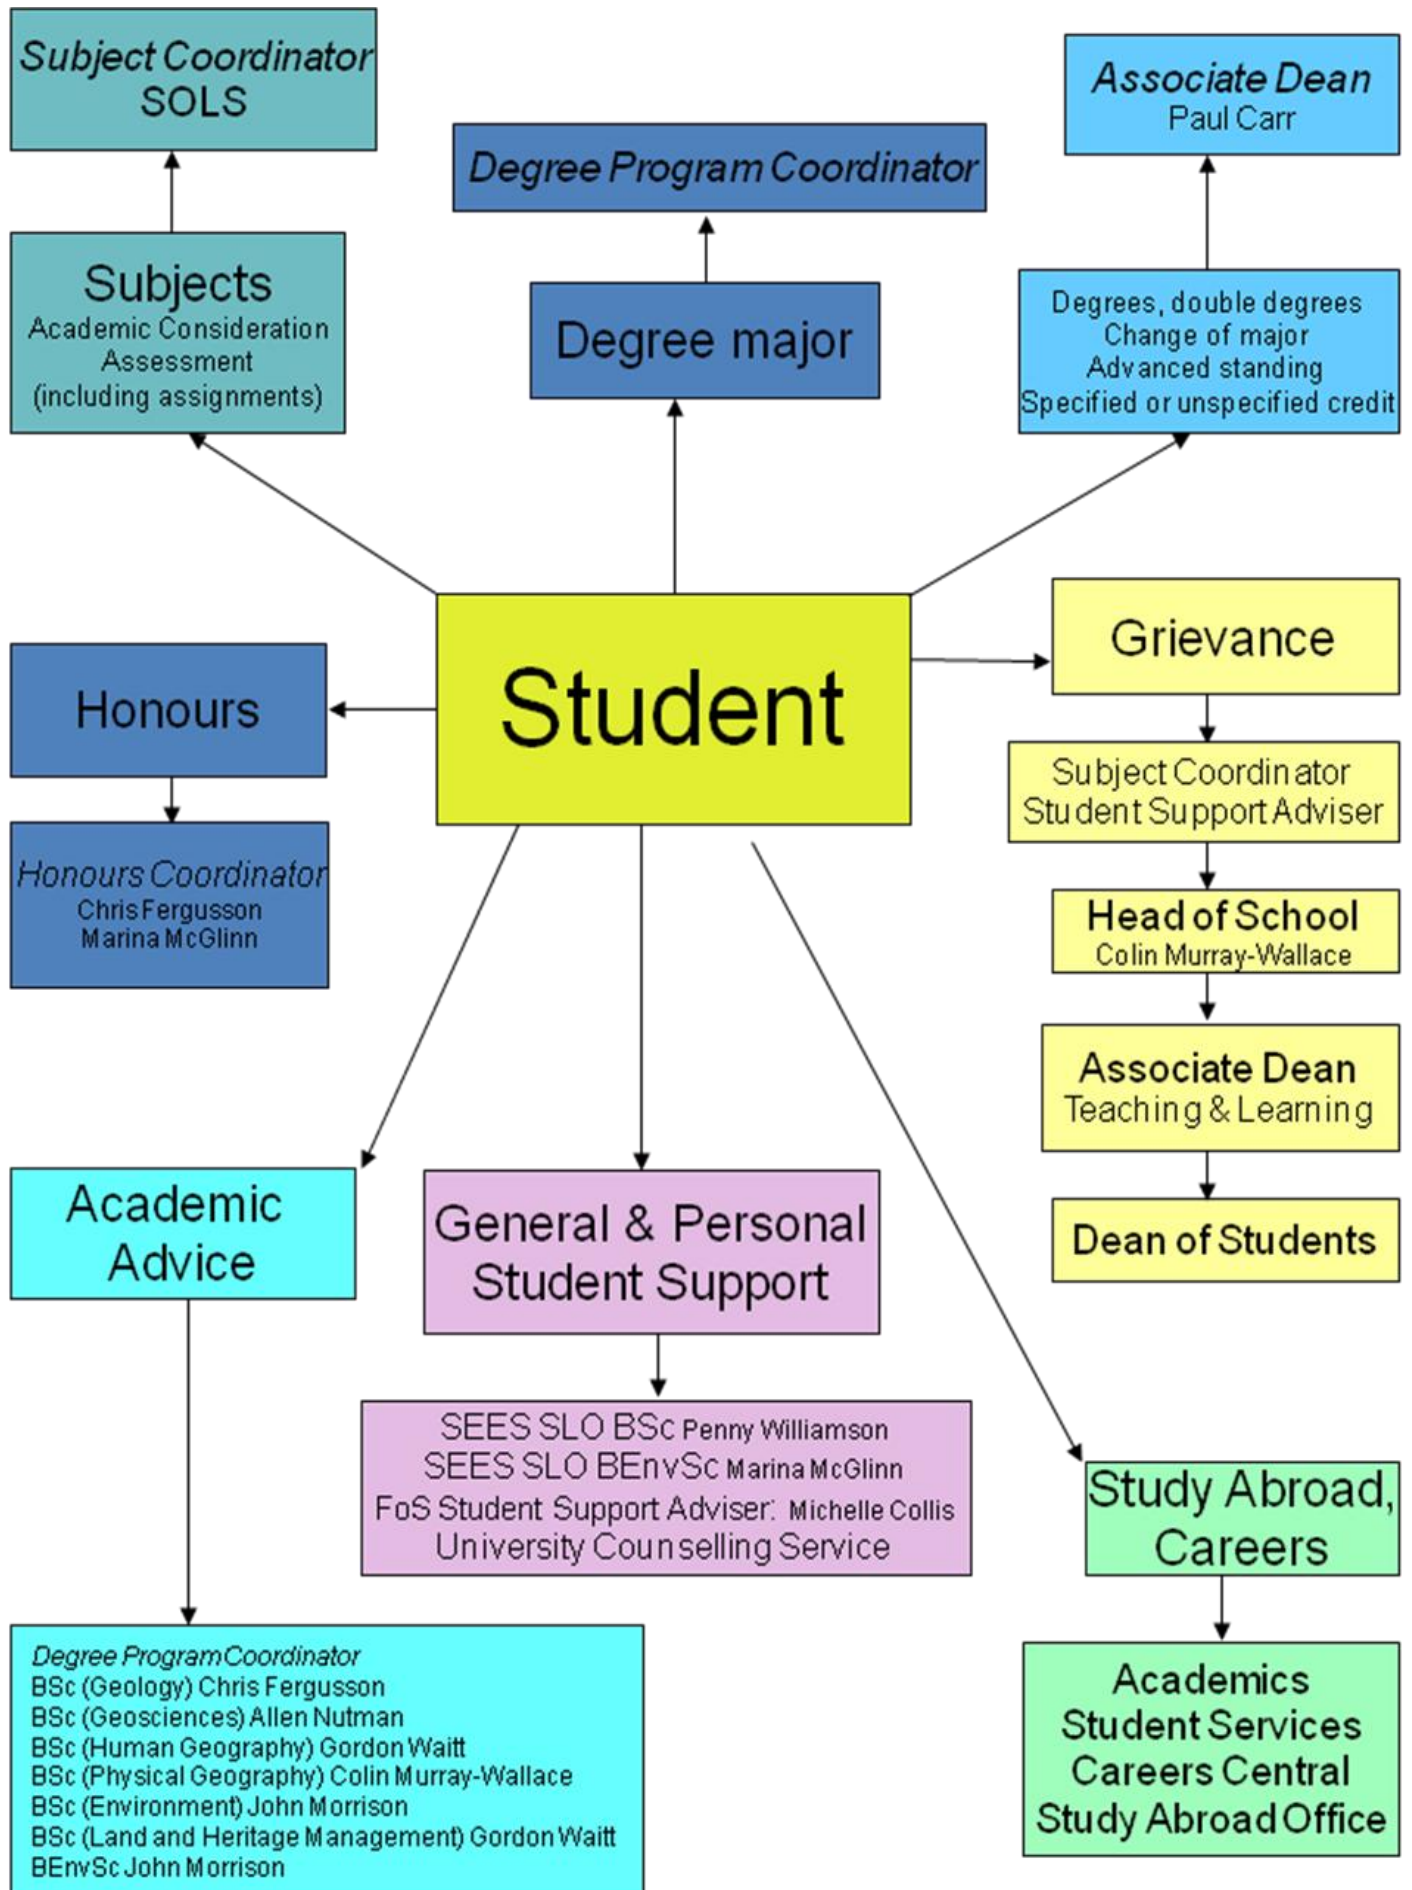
Subject Coordinator
SOLS

Degree Program Coordinator

Associate Dean
Paul Carr

Subjects
Academic Consideration
Assessment
(including assignments)

Degree major

Degrees, double degrees
Change of major
Advanced standing
Specified or unspecified credit

Honours

Student

Grievance

Honours Coordinator
Chris Fergusson
Marina McGlinn

Subject Coordinator
Student Support Adviser

Head of School
Colin Murray-Wallace

Associate Dean
Teaching & Learning

Dean of Students

Academic Advice

General & Personal Student Support

SEES SLO BSc Penny Williamson
SEES SLO BEnvSc Marina McGlinn
FoS Student Support Adviser: Michelle Collis
University Counselling Service

Study Abroad, Careers

Degree Program Coordinator
BSc (Geology) Chris Fergusson
BSc (Geosciences) Allen Nutman
BSc (Human Geography) Gordon Waitt
BSc (Physical Geography) Colin Murray-Wallace
BSc (Environment) John Morrison
BSc (Land and Heritage Management) Gordon Waitt
BEnvSc John Morrison

Academics
Student Services
Careers Central
Study Abroad Office